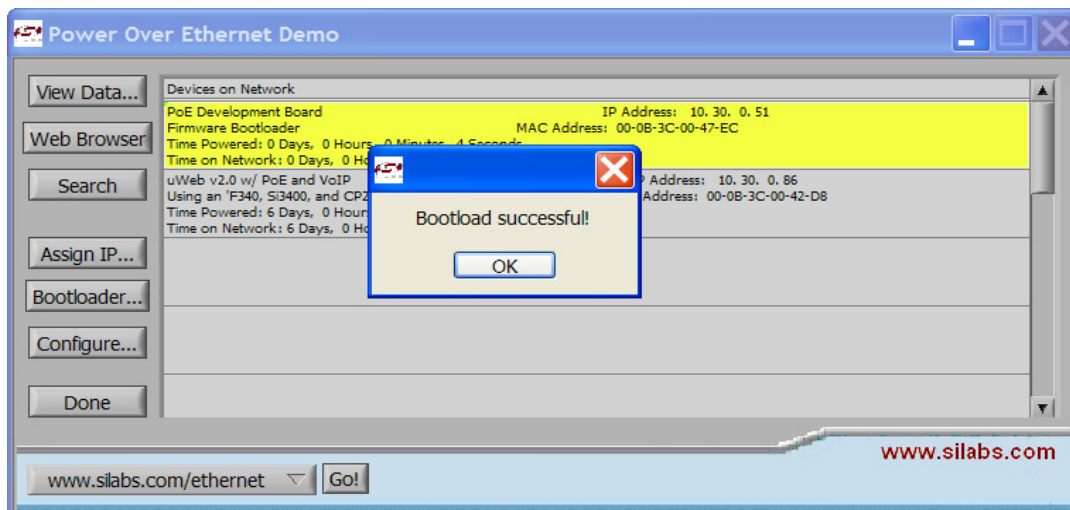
Power Over Ethernet Demo

View Data...

Web Browser

Search

Assign IP...

Bootloader...

Configure...

Done

Devices on Network

PoE Development Board
IP Address: 10. 30. 0. 51
Firmware Bootloader
MAC Address: 00-0B-3C-00-47-EC
Time Powered: 0 Days, 0 Hours, 0 Minutes, 4 Seconds
Time on Network: 0 Days, 0 Ho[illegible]

uWeb v2.0 w/ PoE and VoIP
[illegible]P Address: 10. 30. 0. 86
Using an 'F340, Si3400, and CP2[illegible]
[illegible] Address: 00-0B-3C-00-42-D8
Time Powered: 6 Days, 0 Hour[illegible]
Time on Network: 6 Days, 0 Ho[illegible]

Bootload successful!

OK

www.silabs.com

www.silabs.com/ethernet

Go!